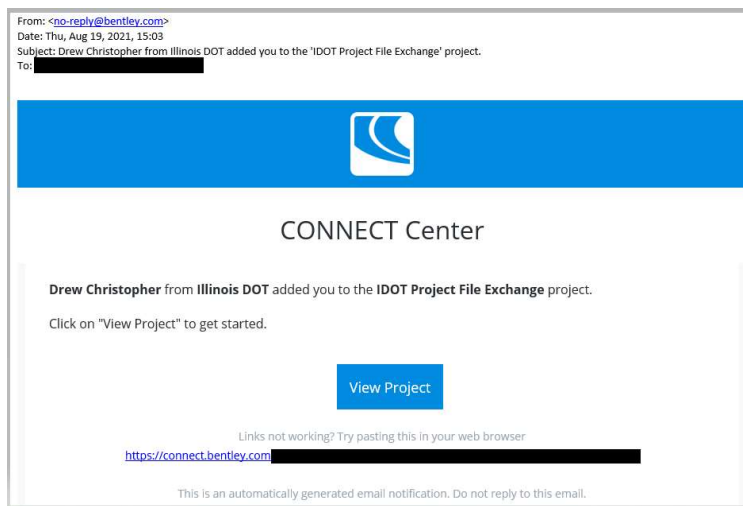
From: <no-reply@bentley.com>
Date: Thu, Aug 19, 2021, 15:03
Subject: Drew Christopher from Illinois DOT added you to the 'IDOT Project File Exchange' project.
To:

CONNECT Center

**Drew Christopher** from **Illinois DOT** added you to the **IDOT Project File Exchange** project.

Click on "View Project" to get started.

View Project

Links not working? Try pasting this in your web browser
https://connect.bentley.com

This is an automatically generated email notification. Do not reply to this email.